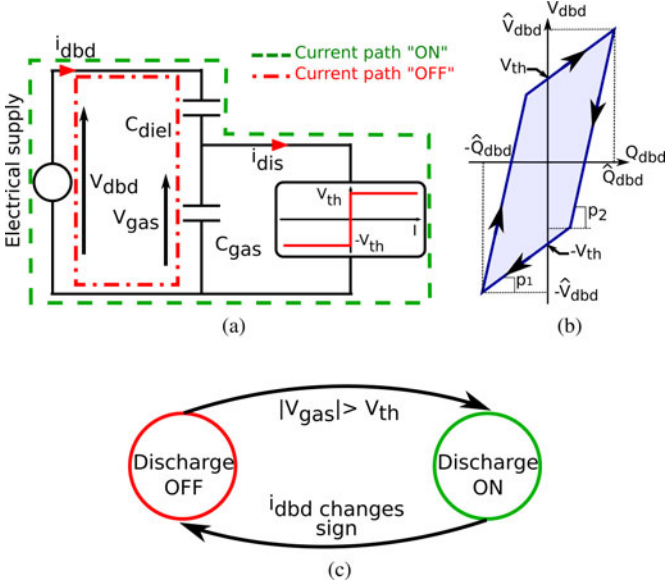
$i_{dbd}$

Current path "ON"

Current path "OFF"

Electrical supply

$V_{dbd}$

$V_{gas}$

$C_{diel}$

$C_{gas}$

$i_{dis}$

$V_{th}$

$-V_{th}$

$I$

(a)

$V_{dbd}$

$\hat{V}_{dbd}$

$V_{th}$

$-\hat{Q}_{dbd}$

$Q_{dbd}$

$\hat{Q}_{dbd}$

$p_2$

$-V_{th}$

$p_1$

$-\hat{V}_{dbd}$

(b)

Discharge OFF

$|V_{gas}|> V_{th}$

Discharge ON

$i_{dbd}$ changes sign

(c)